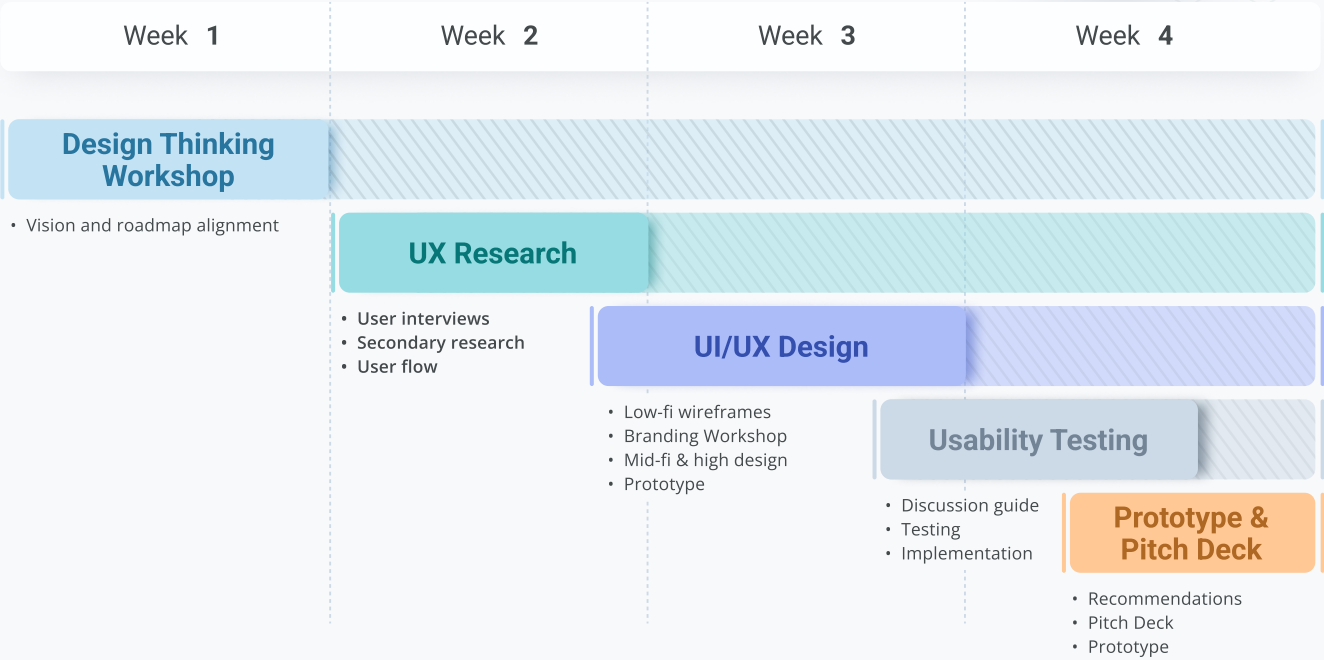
Week 1
Week 2
Week 3
Week 4

Design Thinking Workshop

• Vision and roadmap alignment

UX Research

• User interviews
• Secondary research
• User flow

UI/UX Design

• Low-fi wireframes
• Branding Workshop
• Mid-fi & high design
• Prototype

Usability Testing

• Discussion guide
• Testing
• Implementation

Prototype & Pitch Deck

• Recommendations
• Pitch Deck
• Prototype